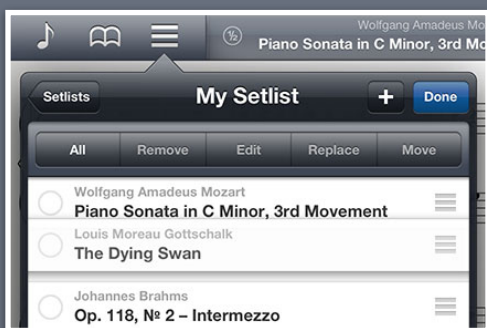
Wolfgang Amadeus Mozart
Piano Sonata in C Minor, 3rd Mo

Setlists
My Setlist
+
Done

All
Remove
Edit
Replace
Move

Wolfgang Amadeus Mozart
Piano Sonata in C Minor, 3rd Movement

Louis Moreau Gottschalk
The Dying Swan

Johannes Brahms
Op. 118, № 2 – Intermezzo